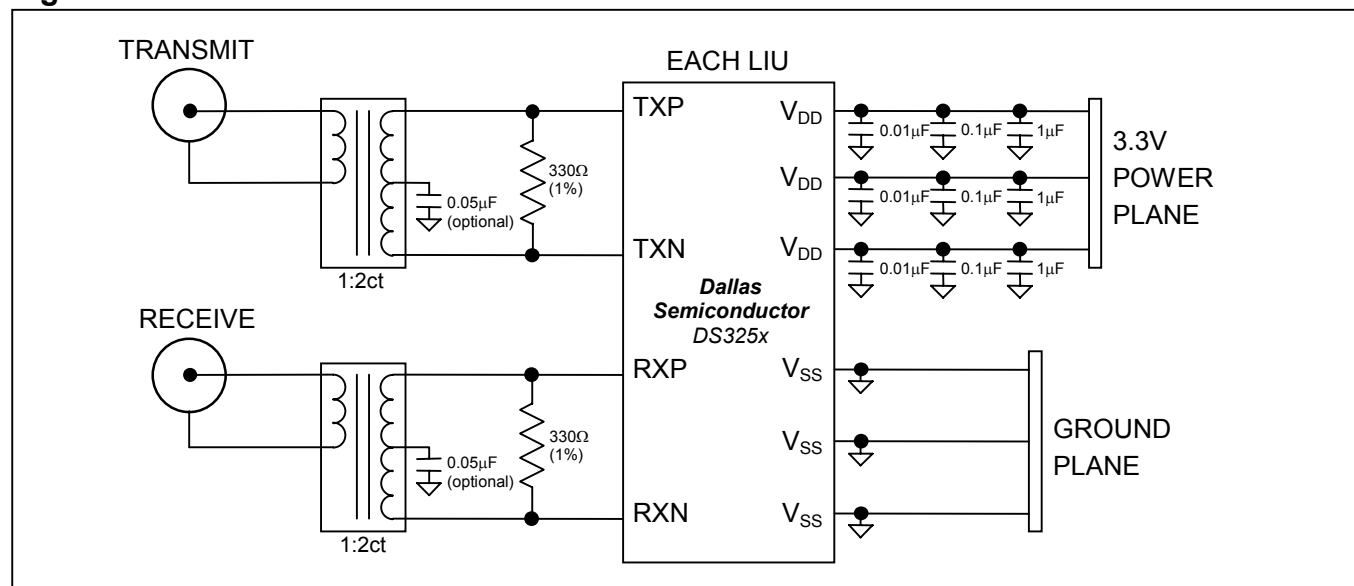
TRANSMIT

EACH LIU

TXP

$V_{DD}$

$0.01\mu F$ $0.1\mu F$ $1\mu F$

3.3V POWER PLANE

$V_{DD}$

$0.01\mu F$ $0.1\mu F$ $1\mu F$

$0.05\mu F$ (optional)

$330\Omega$ (1%)

TXN

$V_{DD}$

$0.01\mu F$ $0.1\mu F$ $1\mu F$

1:2ct

**Dallas Semiconductor** *DS325x*

RECEIVE

RXP

$V_{SS}$

$V_{SS}$

GROUND PLANE

$0.05\mu F$ (optional)

$330\Omega$ (1%)

RXN

$V_{SS}$

1:2ct